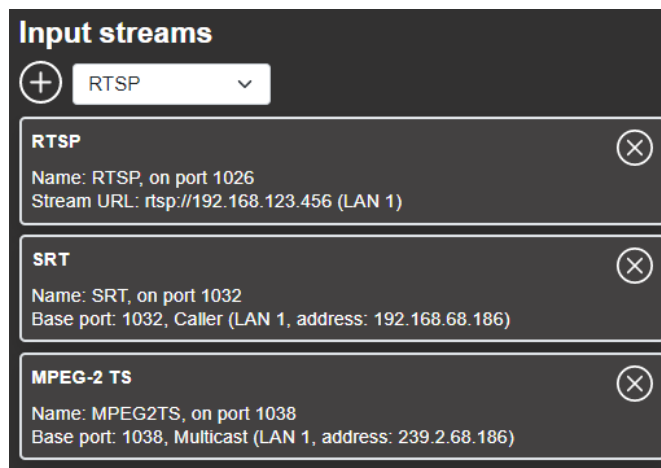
Input streams

RTSP

RTSP

Name: RTSP, on port 1026
Stream URL: rtsp://192.168.123.456 (LAN 1)

SRT

Name: SRT, on port 1032
Base port: 1032, Caller (LAN 1, address: 192.168.68.186)

MPEG-2 TS

Name: MPEG2TS, on port 1038
Base port: 1038, Multicast (LAN 1, address: 239.2.68.186)